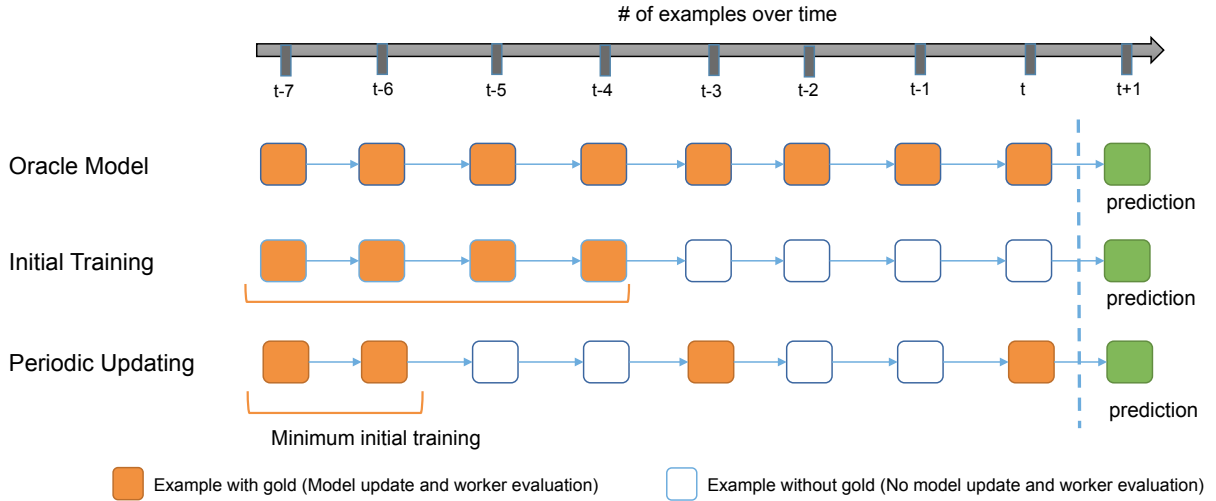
# of examples over time

t-7
t-6
t-5
t-4
t-3
t-2
t-1
t
t+1

Oracle Model
prediction

Initial Training
prediction

Periodic Updating
prediction

Minimum initial training

Example with gold (Model update and worker evaluation)
Example without gold (No model update and worker evaluation)